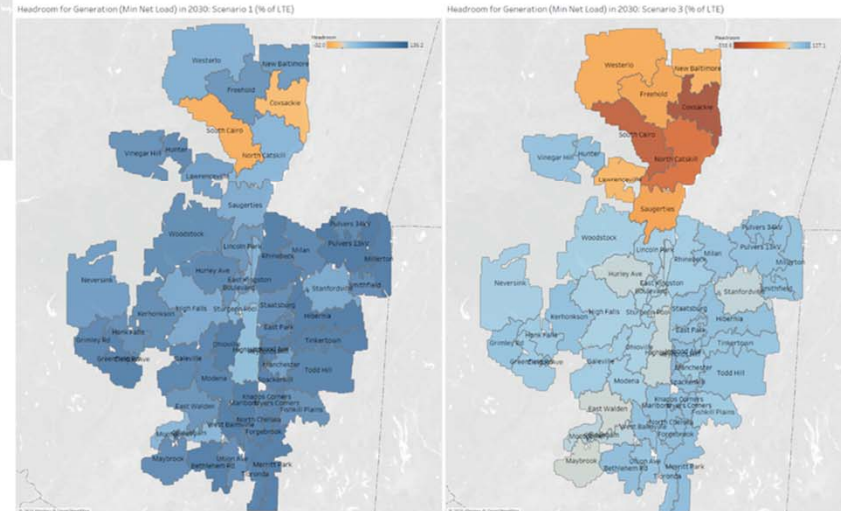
Headroom for Generation (Min Net Load) in 2030: Scenario 1 (% of LTE)

Headroom
-32.5 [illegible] 131.2

Westerlo
New Baltimore
Freehold
Coxsackie
South Cairo
Vinegar Hill
Hunter
North Catskill
Lawrenceville
Saugerties
Pulvers 34kV
Pulvers 13kV
Woodstock
Lincoln Park
Milan
Rhinebeck
Millerton
Neversink
Hurley Ave
East Kingston
Boulevard
Stanfordville
Smithfield
High Falls
Kerhonkson
Sturgeon Pool
Staatsburg
Honk Falls
Hibernia
Grimley Rd
East Park
Greenfield Ave
Tinkertown
Galeville
Ohioville
Highland
Manchester
Todd Hill
Modena
Spackenkill
East Walden
Knapps Corners
Marlboro
Myers Corners
Fishkill Plains
North Chelsea
Forgebrook
Maybrook
Bethlehem Rd
Union Ave
Merritt Park

Headroom for Generation (Min Net Load) in 2030: Scenario 3 (% of LTE)

Headroom
-218.8 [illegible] 127.1

Westerlo
New Baltimore
Freehold
Coxsackie
South Cairo
Vinegar Hill
Hunter
North Catskill
Lawrenceville
Saugerties
Pulvers 34kV
Pulvers 13kV
Woodstock
Lincoln Park
Milan
Rhinebeck
Millerton
Neversink
Hurley Ave
East Kingston
Stanfordville
Smithfield
High Falls
Kerhonkson
Sturgeon Pool
Staatsburg
Honk Falls
Hibernia
Grimley Rd
East Park
Greenfield Ave
Tinkertown
Galeville
Ohioville
Highland
Manchester
Todd Hill
Modena
Spackenkill
East Walden
Knapps Corners
Marlboro
Myers Corners
Fishkill Plains
North Chelsea
Forgebrook
Maybrook
Bethlehem Rd
Merritt Park